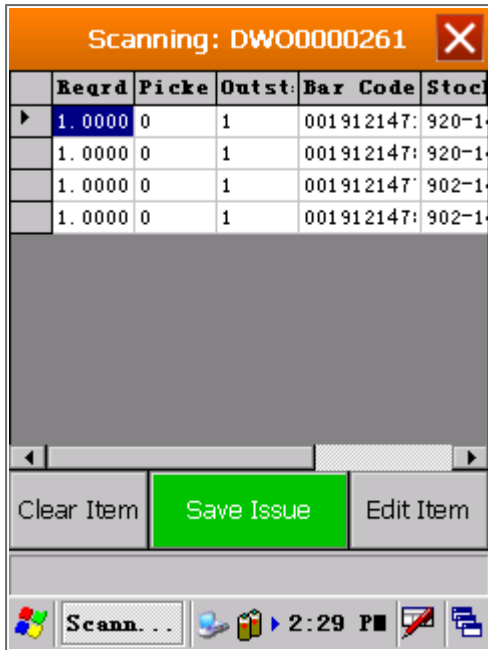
Scanning: DWO0000261

| | Reqrd | Picke | Outst | Bar Code | Stocl |
|---|---|---|---|---|---|
| ▸ | 1.0000 | 0 | 1 | 001912147: | 920-1 |
| | 1.0000 | 0 | 1 | 001912147: | 920-1 |
| | 1.0000 | 0 | 1 | 0019121477 | 902-1 |
| | 1.0000 | 0 | 1 | 001912147: | 902-1 |

Clear Item
Save Issue
Edit Item

Scann...
2:29 PM